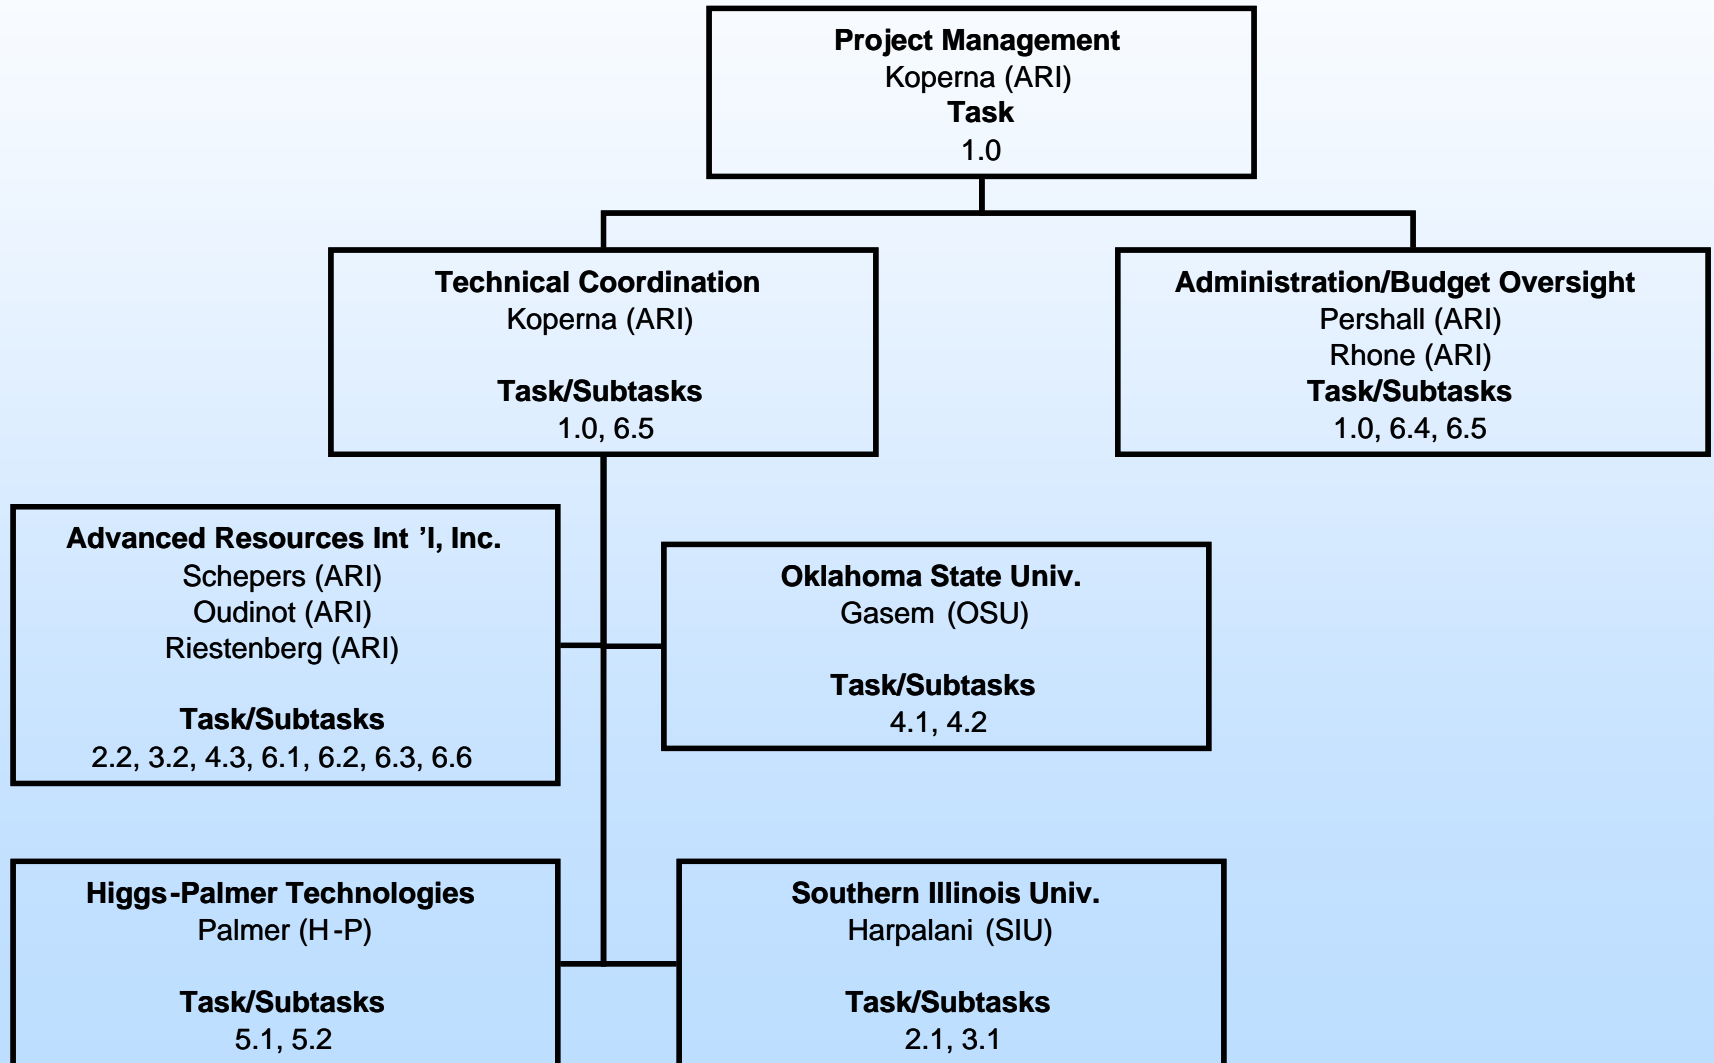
Project Management
Koperna (ARI)
Task
1.0

Technical Coordination
Koperna (ARI)

Task/Subtasks
1.0, 6.5

Administration/Budget Oversight
Pershall (ARI)
Rhone (ARI)
Task/Subtasks
1.0, 6.4, 6.5

Advanced Resources Int 'l, Inc.
Schepers (ARI)
Oudinot (ARI)
Riestenberg (ARI)

Task/Subtasks
2.2, 3.2, 4.3, 6.1, 6.2, 6.3, 6.6

Oklahoma State Univ.
Gasem (OSU)

Task/Subtasks
4.1, 4.2

Higgs-Palmer Technologies
Palmer (H-P)

Task/Subtasks
5.1, 5.2

Southern Illinois Univ.
Harpalani (SIU)

Task/Subtasks
2.1, 3.1